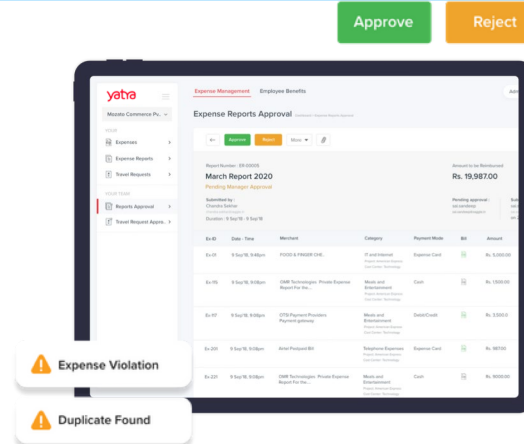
Approve

Reject

yatra

Mazata Commerce Pv...

YOUR

Expenses

Expense Reports

Travel Requests

YOUR TEAM

Reports Approval

Travel Request Appro...

Expense Management

Employee Benefits

Expense Reports Approval

Approve

Reject

More

Report Number : EX-00005

March Report 2020

Pending Manager Approval

Submitted by :

Chandra Sekhar

Duration : 9 Sep'18 - 9 Sep'18

Amount to be Reimbursed

Rs. 19,987.00

Pending approval :

| Ex ID | Date - Time | Merchant | Category | Payment Mode | Bill | Amount |
|---|---|---|---|---|---|---|
| Ex-01 | 9 Sep'18, 9:49pm | FOOD & FRASER CHE... | IT and Internet | Expense Card | | Rs. 5,000.00 |
| Ex-95 | 9 Sep'18, 9:08pm | GMR Technologies: Private Expense Report For the... | Meals and Entertainment | Cash | | Rs. 1,500.00 |
| Ex-97 | 9 Sep'18, 9:08pm | OTSI Payment Providers Payment gateway | Meals and Entertainment | Debit/Credit | | Rs. 3,000.0 |
| Ex-201 | 9 Sep'18, 9:08pm | Airtel Postpaid Bill | Telephone Expenses | Expense Card | | Rs. 987.00 |
| Ex-221 | 9 Sep'18, 9:08pm | GMR Technologies: Private Expense Report For the... | Meals and Entertainment | Cash | | Rs. 9000.00 |

Expense Violation

Duplicate Found